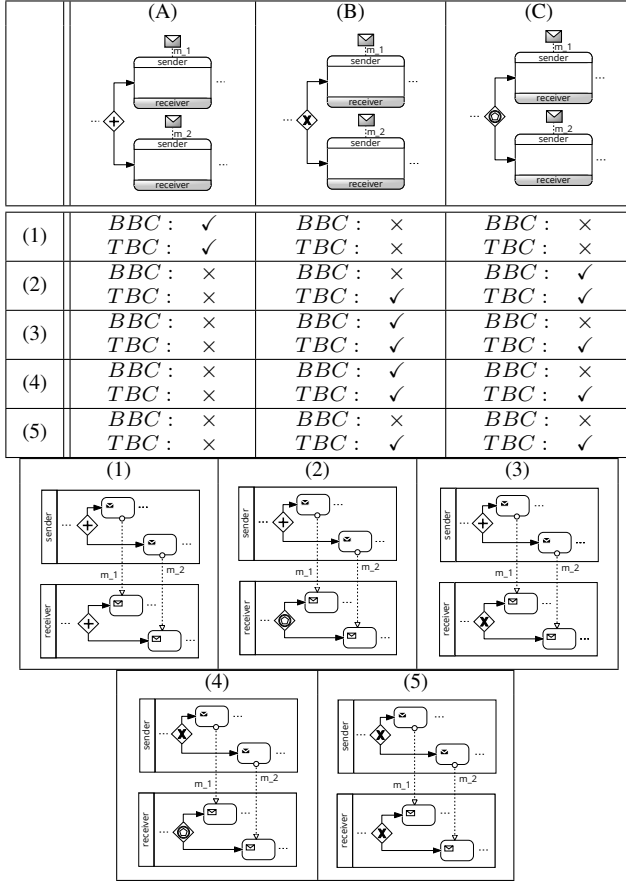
| | (A) | (B) | (C) |
|---|---|---|---|
| | m_1 sender ... receiver; m_2 sender ... receiver | m_1 sender ... receiver; m_2 sender ... receiver | m_1 sender ... receiver; m_2 sender ... receiver |
| (1) | $BBC$: ✓ $TBC$: ✓ | $BBC$: × $TBC$: × | $BBC$: × $TBC$: × |
| (2) | $BBC$: × $TBC$: × | $BBC$: × $TBC$: ✓ | $BBC$: ✓ $TBC$: ✓ |
| (3) | $BBC$: × $TBC$: × | $BBC$: ✓ $TBC$: ✓ | $BBC$: × $TBC$: ✓ |
| (4) | $BBC$: × $TBC$: × | $BBC$: ✓ $TBC$: ✓ | $BBC$: × $TBC$: ✓ |
| (5) | $BBC$: × $TBC$: × | $BBC$: × $TBC$: ✓ | $BBC$: × $TBC$: ✓ |

(1)
sender ... ... ...
m_1 m_2
receiver ... ... ...

(2)
sender ... ... ...
m_1 m_2
receiver ... ... ...

(3)
sender ... ... ...
m_1 m_2
receiver ... ... ...

(4)
sender ... ... ...
m_1 m_2
receiver ... ... ...

(5)
sender ... ... ...
m_1 m_2
receiver ... ... ...